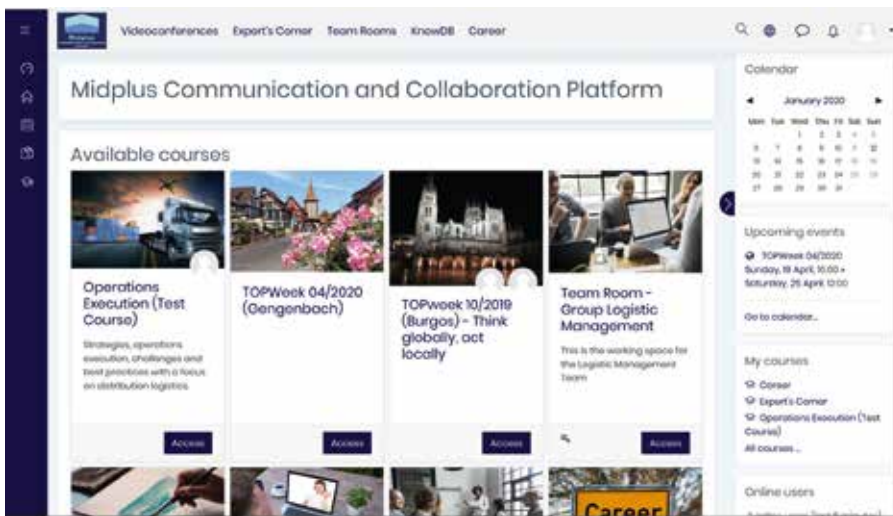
Videoconferences Expert's Corner Team Rooms KnowDB Career

Midplus Communication and Collaboration Platform

Available courses

Operations Execution (Test Course)

Strategies, operations execution, challenges and best practices with a focus on distribution logistics.

Access

TOPWeek 04/2020 (Gengenbach)

Access

TOPWeek 10/2019 (Burgos) - Think globally, act locally

Access

Team Room - Group Logistic Management

This is the working space for the Logistic Management Team

Access

Career

Calendar

January 2020

| Mon | Tue | Wed | Thu | Fri | Sat | Sun |
|---|---|---|---|---|---|---|
| | | 1 | 2 | 3 | 4 | 5 |
| 6 | 7 | 8 | 9 | 10 | 11 | 12 |
| 13 | 14 | 15 | 16 | 17 | 18 | 19 |
| 20 | 21 | 22 | 23 | 24 | 25 | 26 |
| 27 | 28 | 29 | 30 | 31 | | |

Upcoming events

TOPWeek 04/2020 Sunday, 19 April, 10:00 » Saturday, 25 April, 12:00

Go to calendar...

My courses

Career

Expert's Corner

Operations Execution (Test Course)

All courses ...

Online users

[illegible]